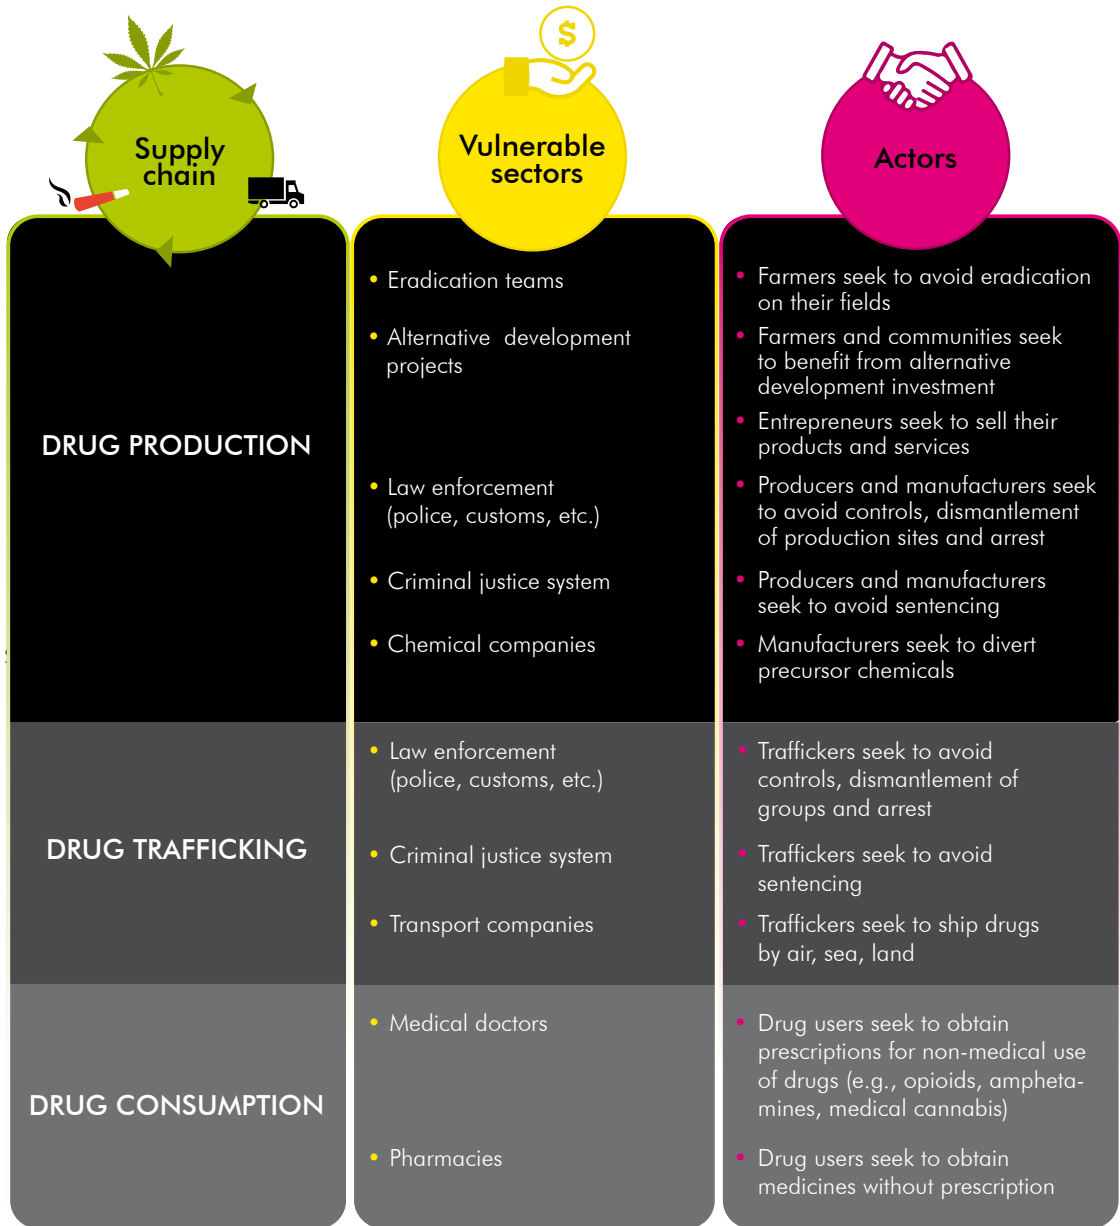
| Supply chain | Vulnerable sectors | Actors |
|---|---|---|
| DRUG PRODUCTION | • Eradication teams<br>• Alternative development projects<br>• Law enforcement (police, customs, etc.)<br>• Criminal justice system<br>• Chemical companies | • Farmers seek to avoid eradication on their fields<br>• Farmers and communities seek to benefit from alternative development investment<br>• Entrepreneurs seek to sell their products and services<br>• Producers and manufacturers seek to avoid controls, dismantlement of production sites and arrest<br>• Producers and manufacturers seek to avoid sentencing<br>• Manufacturers seek to divert precursor chemicals |
| DRUG TRAFFICKING | • Law enforcement (police, customs, etc.)<br>• Criminal justice system<br>• Transport companies | • Traffickers seek to avoid controls, dismantlement of groups and arrest<br>• Traffickers seek to avoid sentencing<br>• Traffickers seek to ship drugs by air, sea, land |
| DRUG CONSUMPTION | • Medical doctors<br>• Pharmacies | • Drug users seek to obtain prescriptions for non-medical use of drugs (e.g., opioids, amphetamines, medical cannabis)<br>• Drug users seek to obtain medicines without prescription |